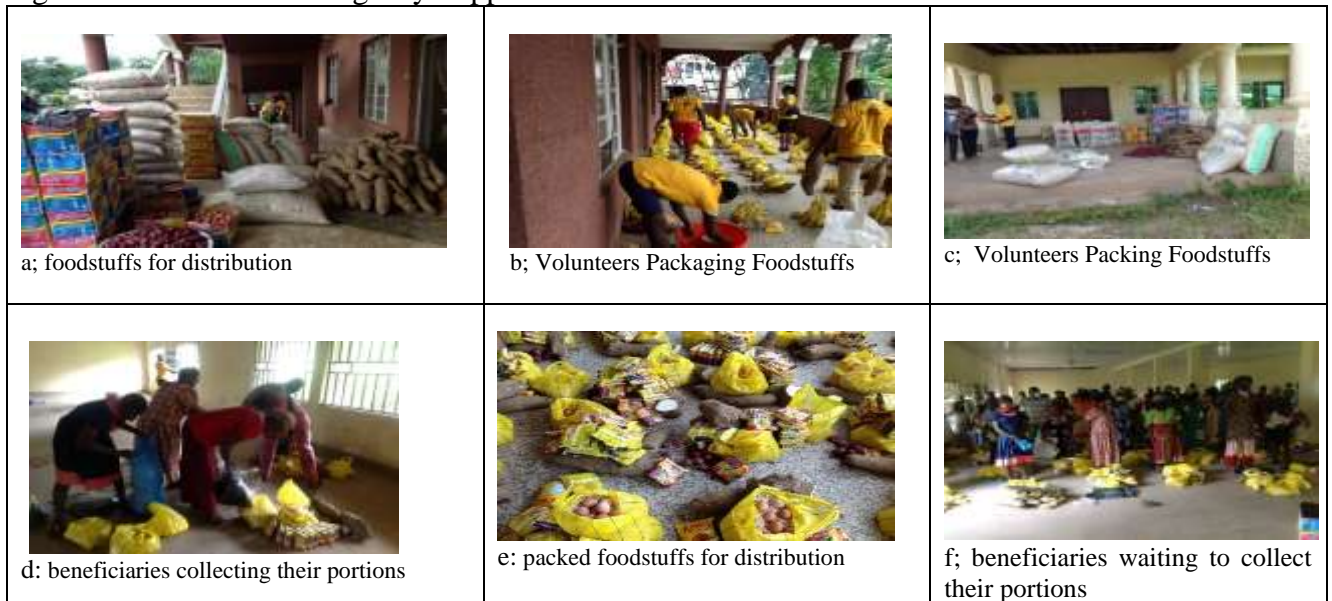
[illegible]

| a; foodstuffs for distribution | b; Volunteers Packaging Foodstuffs | c; Volunteers Packing Foodstuffs |
|---|---|---|
| d: beneficiaries collecting their portions | e: packed foodstuffs for distribution | f; beneficiaries waiting to collect their portions |